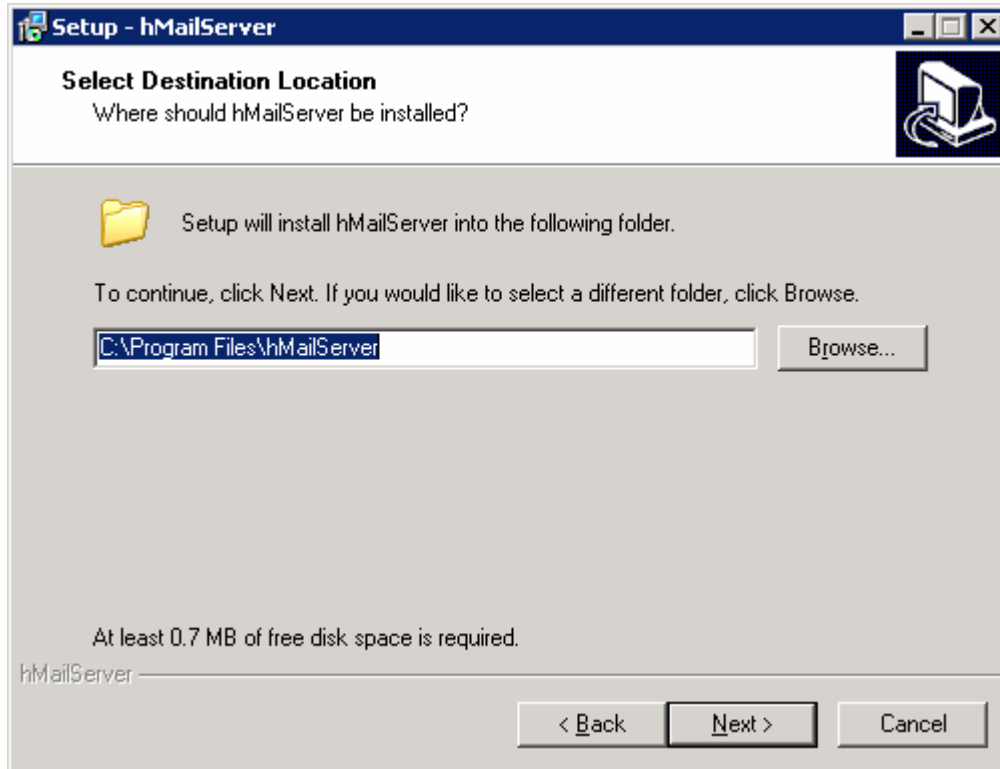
Setup - hMailServer

Select Destination Location
Where should hMailServer be installed?

Setup will install hMailServer into the following folder.

To continue, click Next. If you would like to select a different folder, click Browse.

C:\Program Files\hMailServer

Browse...

At least 0.7 MB of free disk space is required.

hMailServer

< Back

Next >

Cancel